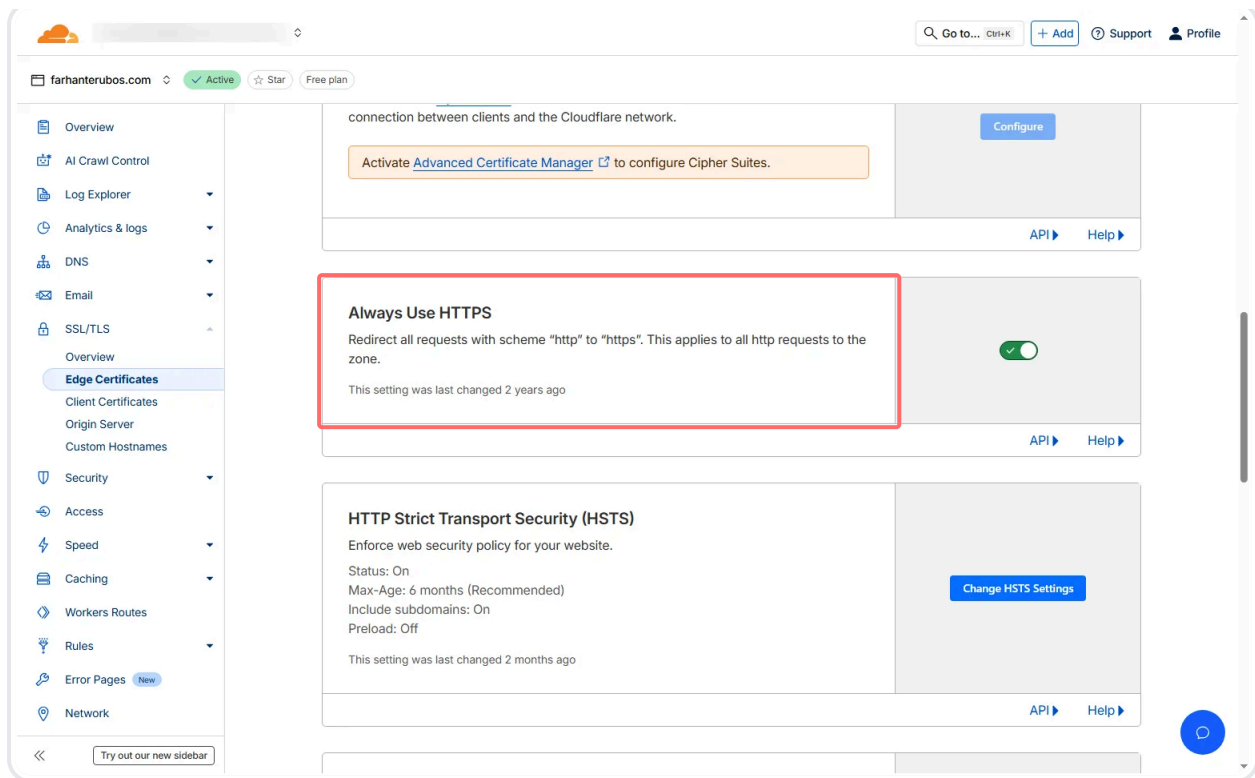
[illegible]

Go to... Ctrl+K
+ Add
Support
Profile

farhanterubos.com
Active
Star
Free plan

Overview
AI Crawl Control
Log Explorer
Analytics & logs
DNS
Email
SSL/TLS
Overview
Edge Certificates
Client Certificates
Origin Server
Custom Hostnames
Security
Access
Speed
Caching
Workers Routes
Rules
Error Pages New
Network

Try out our new sidebar

connection between clients and the Cloudflare network.

Activate Advanced Certificate Manager to configure Cipher Suites.

Configure

API
Help

Always Use HTTPS

Redirect all requests with scheme “http” to “https”. This applies to all http requests to the zone.

This setting was last changed 2 years ago

API
Help

HTTP Strict Transport Security (HSTS)

Enforce web security policy for your website.

Status: On
Max-Age: 6 months (Recommended)
Include subdomains: On
Preload: Off

This setting was last changed 2 months ago

Change HSTS Settings

API
Help